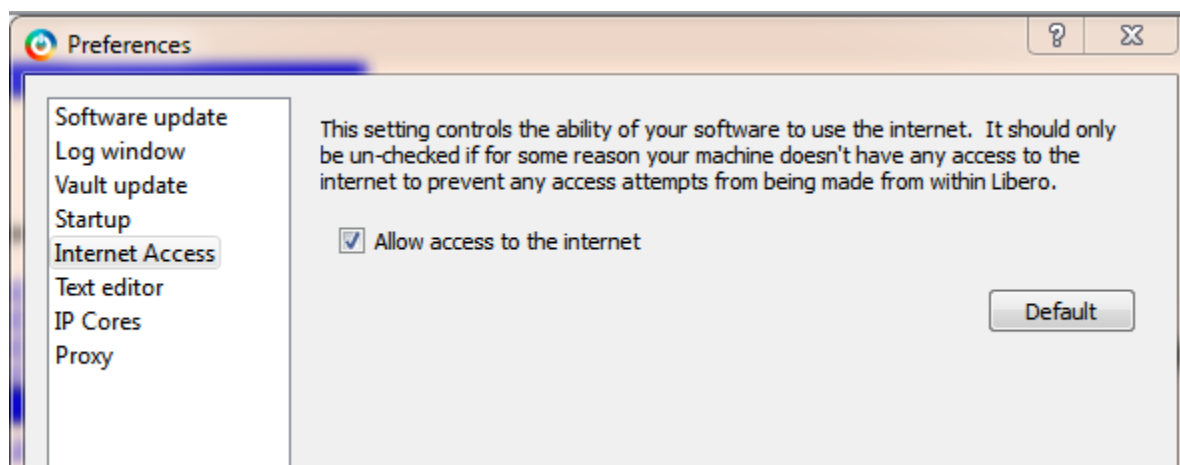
Preferences

?

Software update
Log window
Vault update
Startup
Internet Access
Text editor
IP Cores
Proxy

This setting controls the ability of your software to use the internet. It should only be un-checked if for some reason your machine doesn't have any access to the internet to prevent any access attempts from being made from within Libero.

Allow access to the internet

Default